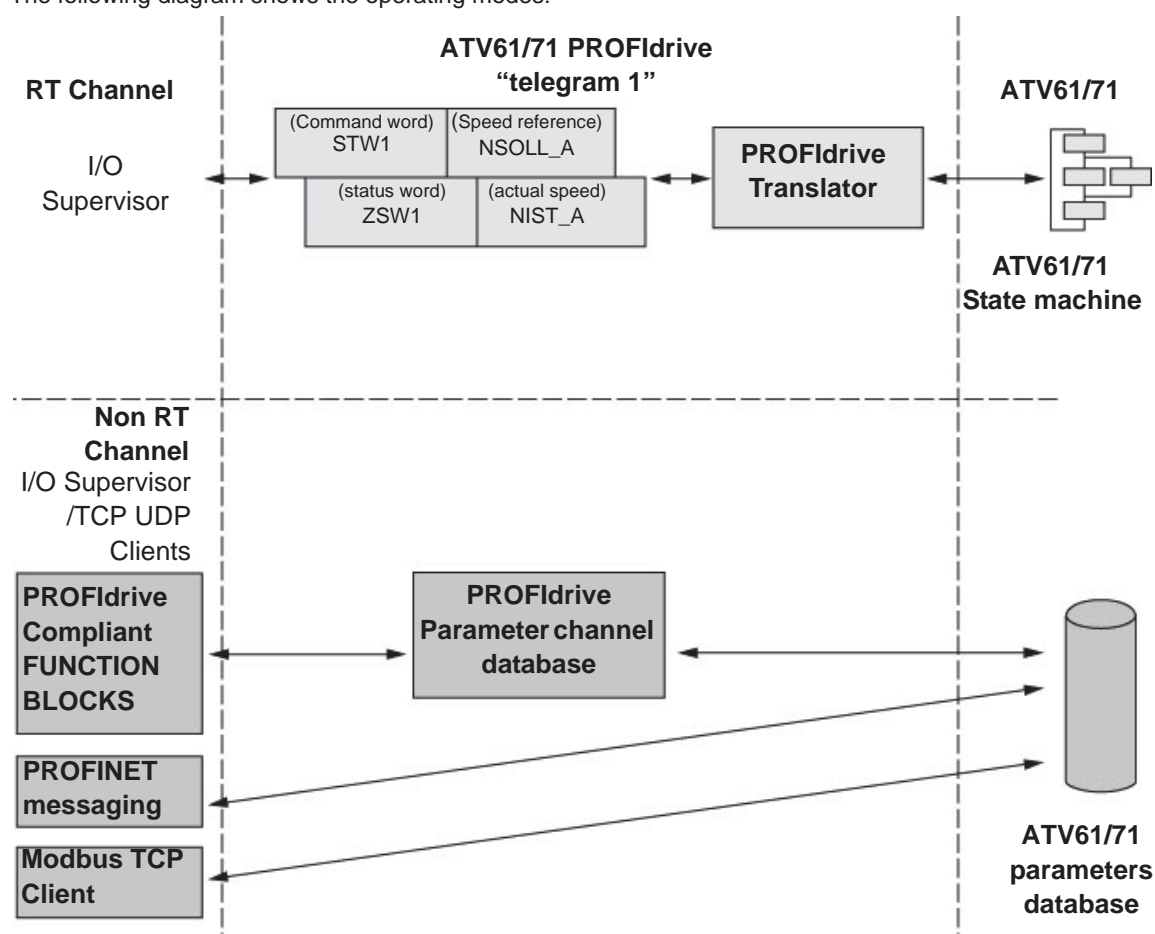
The following diagram shows the operating modes:

RT Channel

I/O Supervisor

ATV61/71 PROFIdrive "telegram 1"

(Command word) STW1

(Speed reference) NSOLL_A

(status word) ZSW1

(actual speed) NIST_A

PROFIdrive Translator

ATV61/71

ATV61/71 State machine

Non RT Channel

I/O Supervisor /TCP UDP Clients

PROFIdrive Compliant FUNCTION BLOCKS

PROFIdrive Parameter channel database

PROFINET messaging

Modbus TCP Client

ATV61/71 parameters database